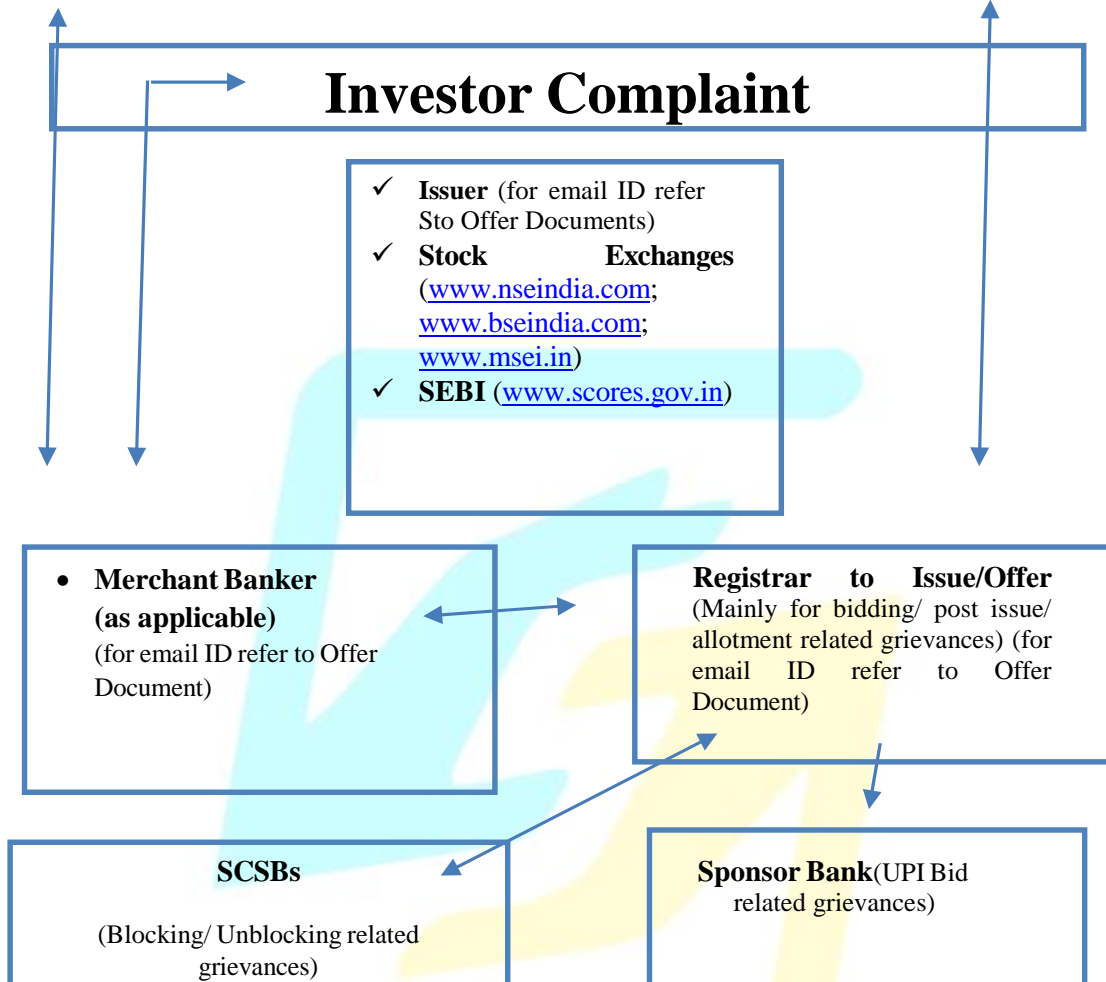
Investor Complaint

✓ **Issuer** (for email ID refer Sto Offer Documents)
✓ **Stock Exchanges** (www.nseindia.com; www.bseindia.com; www.msei.in)
✓ **SEBI** (www.scores.gov.in)

• **Merchant Banker (as applicable)** (for email ID refer to Offer Document)

**Registrar to Issue/Offer** (Mainly for bidding/ post issue/ allotment related grievances) (for email ID refer to Offer Document)

**SCSBs**

(Blocking/ Unblocking related grievances)

**Sponsor Bank**(UPI Bid related grievances)